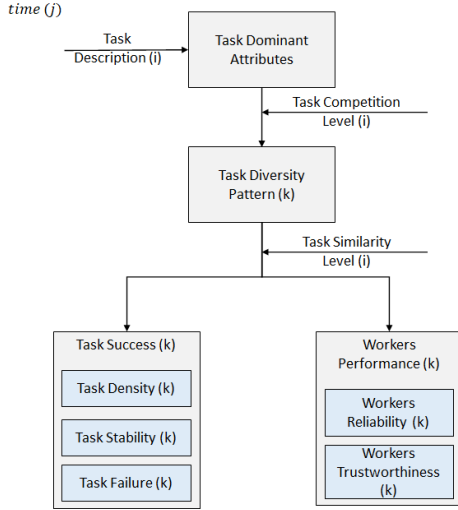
$time\ (j)$

Task Description (i)

Task Dominant Attributes

Task Competition Level (i)

Task Diversity Pattern (k)

Task Similarity Level (i)

Task Success (k)

Task Density (k)

Task Stability (k)

Task Failure (k)

Workers Performance (k)

Workers Reliability (k)

Workers Trustworthiness (k)